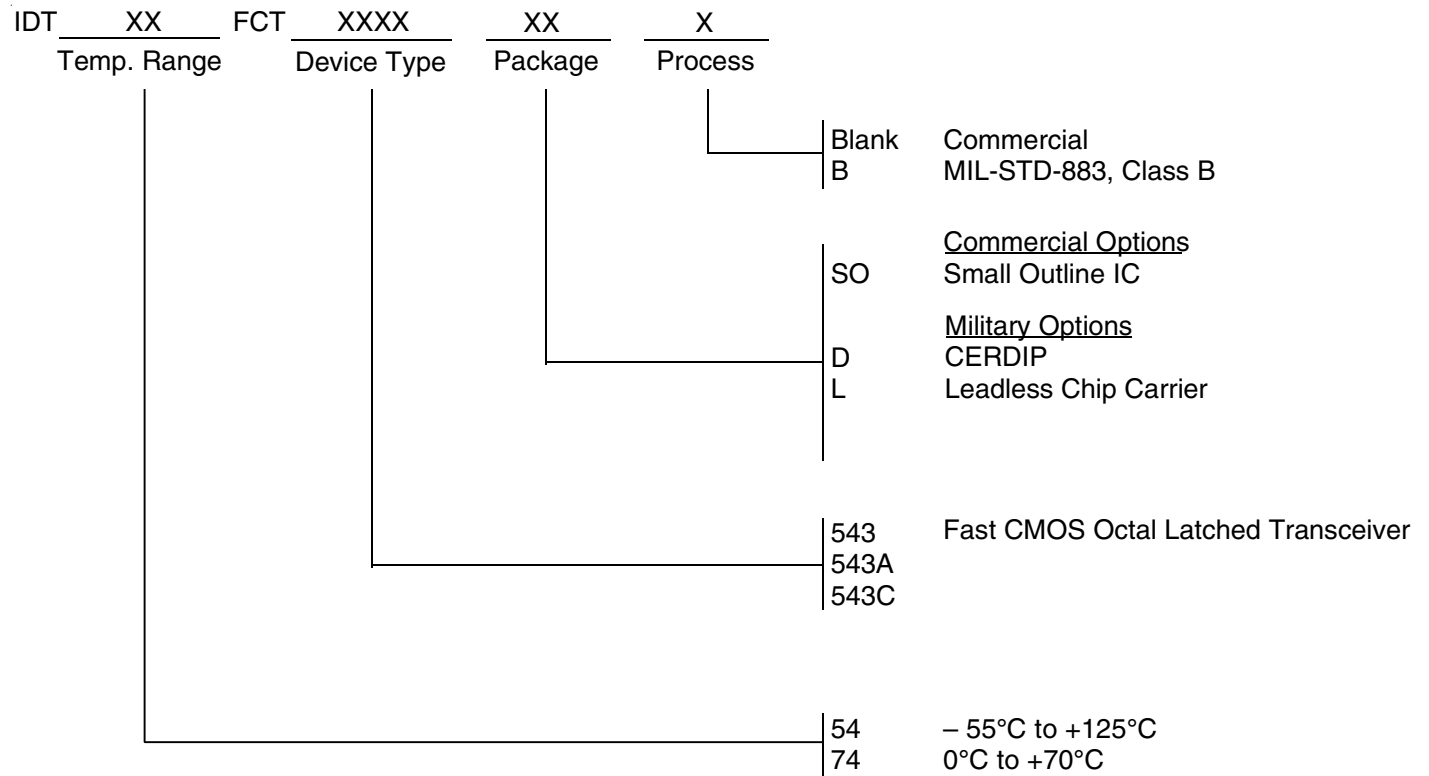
IDT XX FCT XXXX XX X
Temp. Range Device Type Package Process

Blank Commercial
B MIL-STD-883, Class B

Commercial Options
SO Small Outline IC

Military Options
D CERDIP
L Leadless Chip Carrier

543 Fast CMOS Octal Latched Transceiver
543A
543C

54 – 55°C to +125°C
74 0°C to +70°C